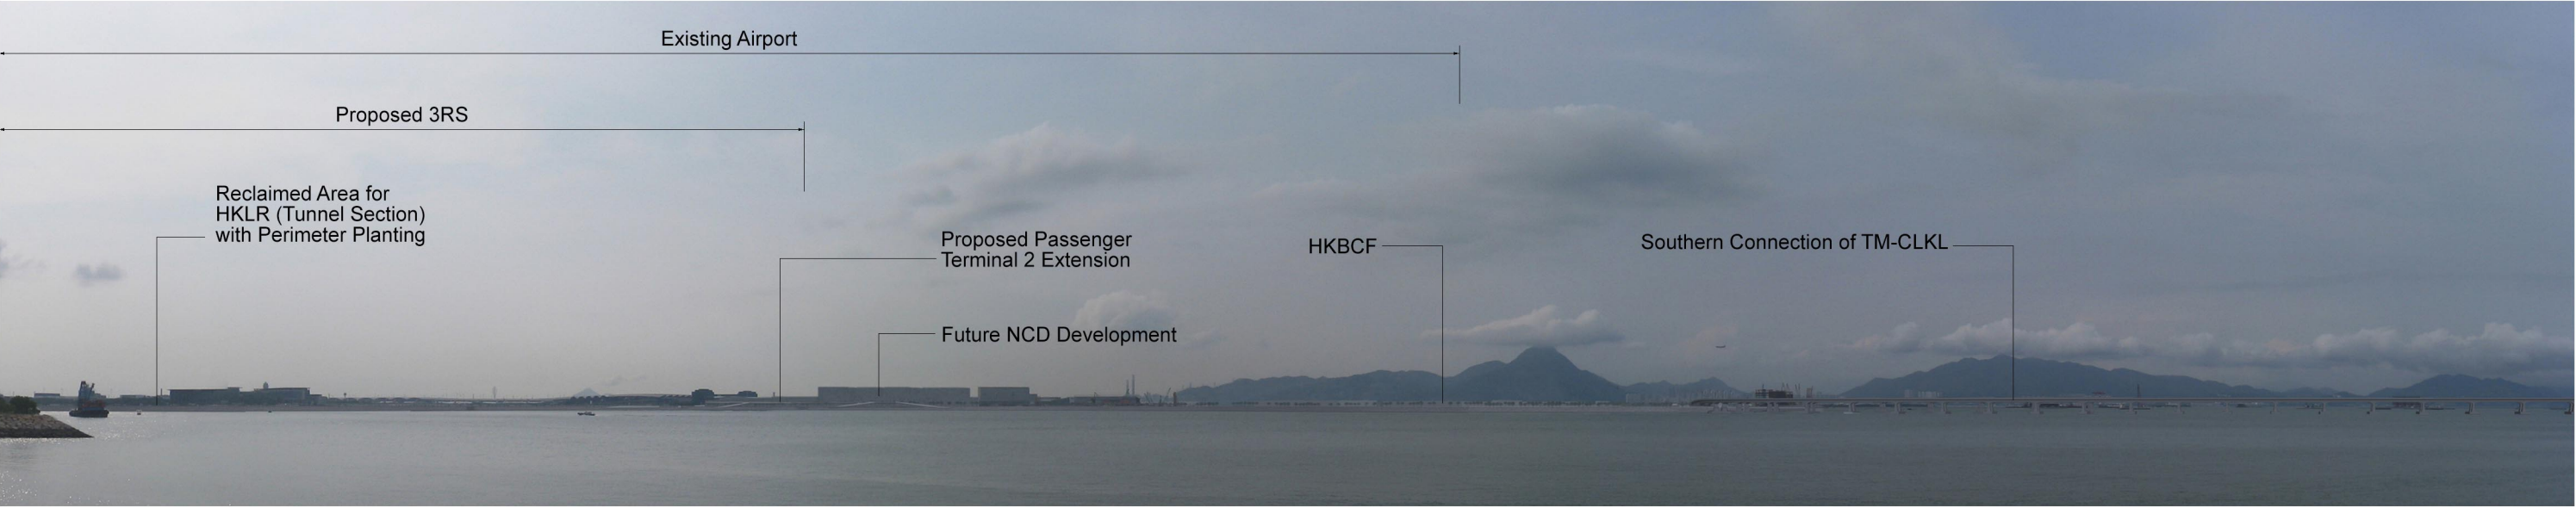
Existing Airport

Proposed 3RS

Reclaimed Area for HKLR (Tunnel Section) with Perimeter Planting

Proposed Passenger Terminal 2 Extension

HKBCF

Southern Connection of TM-CLKL

Future NCD Development